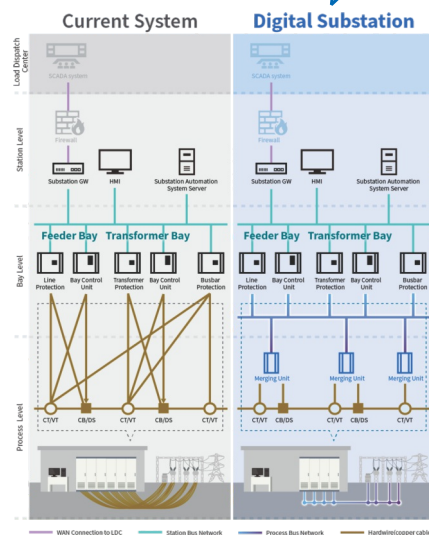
Current System

Digital Substation

Load Dispatch Center

SCADA system

SCADA system

Station Level

Firewall

Firewall

Substation GW

HMI

Substation Automation System Server

Substation GW

HMI

Substation Automation System Server

Bay Level

Feeder Bay

Transformer Bay

Feeder Bay

Transformer Bay

Line Protection

Bay Control Unit

Transformer Protection

Bay Control Unit

Busbar Protection

Line Protection

Bay Control Unit

Transformer Protection

Bay Control Unit

Busbar Protection

Merging Unit

Merging Unit

Merging Unit

Merging Unit

Process Level

CT/VT

CB/DS

CT/VT

CB/DS

CT/VT

CT/VT

CB/DS

CT/VT

CB/DS

CT/VT

WAN Connection to LDC

Station Bus Network

Process Bus Network

Hardwire/copper cabl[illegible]